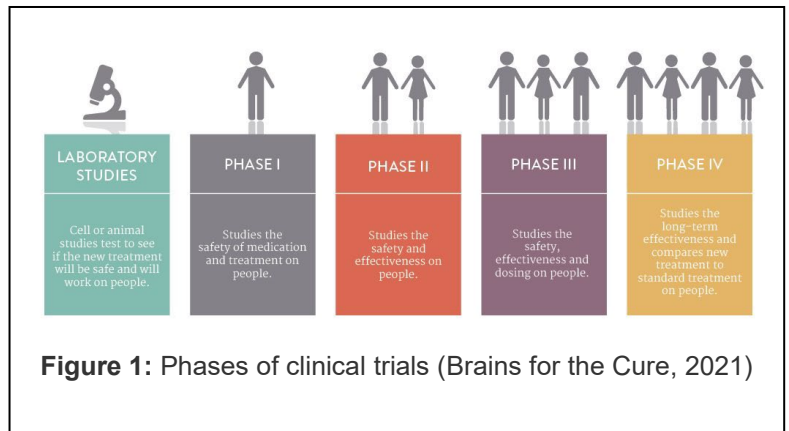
LABORATORY STUDIES

Cell or animal studies test to see if the new treatment will be safe and will work on people.

PHASE I

Studies the safety of medication and treatment on people.

PHASE II

Studies the safety and effectiveness on people.

PHASE III

Studies the safety, effectiveness and dosing on people.

PHASE IV

Studies the long-term effectiveness and compares new treatment to standard treatment on people.

**Figure 1:** Phases of clinical trials (Brains for the Cure, 2021)